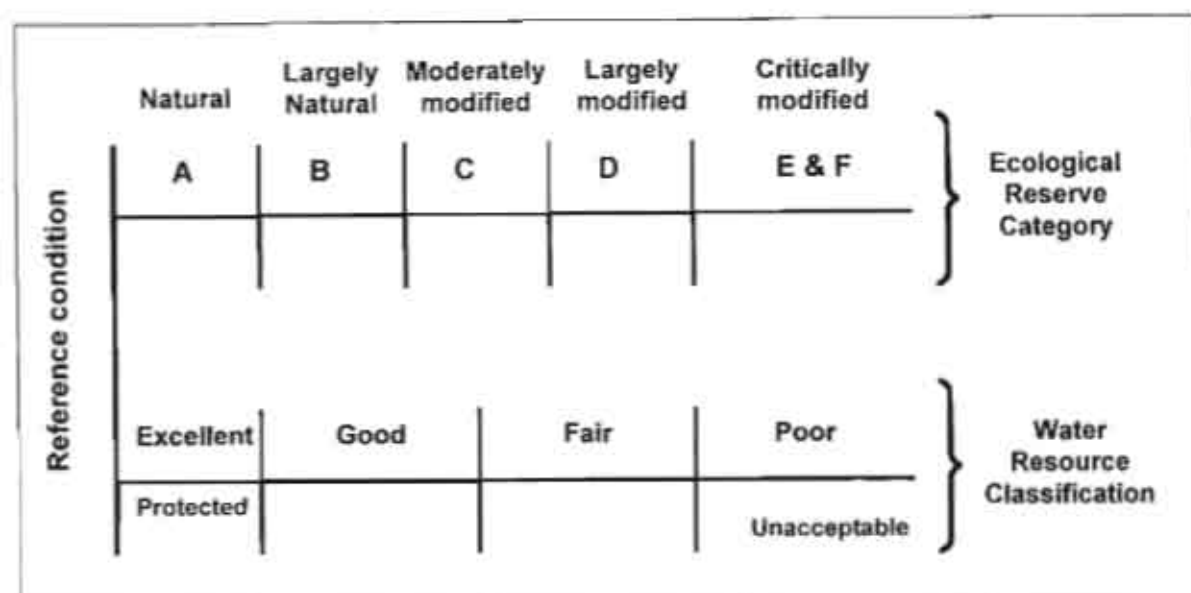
Reference condition

| Natural | Largely Natural | Moderately modified | Largely modified | Critically modified |
|---|---|---|---|---|
| A | B | C | D | E & F |

Ecological Reserve Category

| Excellent | Good | Fair | Poor |
|---|---|---|---|
| Protected | | | Unacceptable |

Water Resource Classification